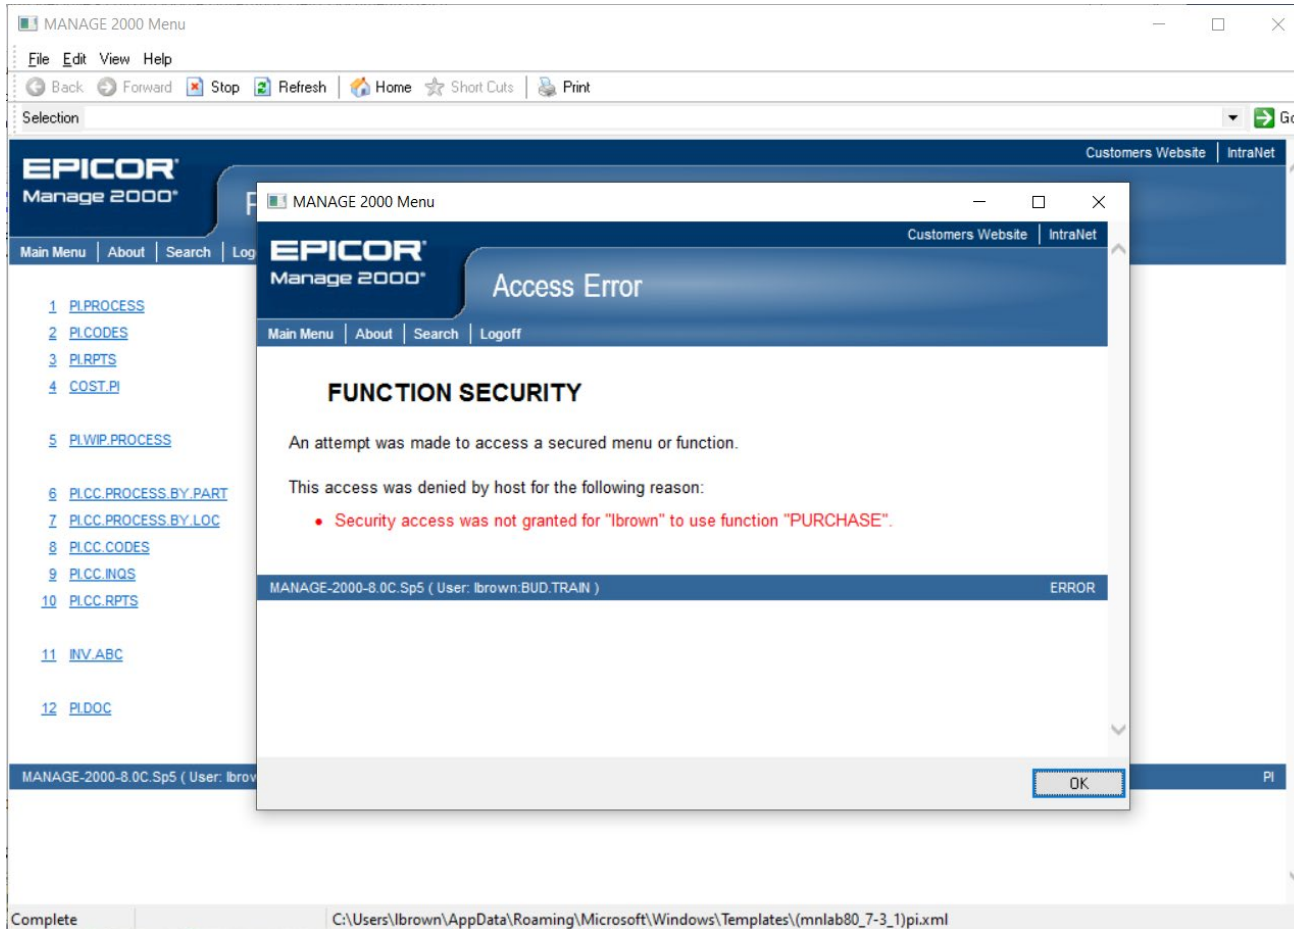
MANAGE 2000 Menu

File Edit View Help

Back Forward Stop Refresh Home Short Cuts Print

Selection

Go

Customers Website | IntraNet

EPICOR
Manage 2000

P

Main Menu | About | Search | Log

1 PI.PROCESS
2 PI.CODES
3 PI.RPTS
4 COST.PI

5 PI.WIP.PROCESS

6 PI.CC.PROCESS.BY.PART
7 PI.CC.PROCESS.BY.LOC
8 PI.CC.CODES
9 PI.CC.INQS
10 PI.CC.RPTS

11 INV.ABC

12 PI.DOC

MANAGE-2000-8.0C.Sp5 ( User: lbrow

PI

MANAGE 2000 Menu

Customers Website | IntraNet

EPICOR
Manage 2000

Access Error

Main Menu | About | Search | Logoff

FUNCTION SECURITY

An attempt was made to access a secured menu or function.

This access was denied by host for the following reason:

• Security access was not granted for "lbrown" to use function "PURCHASE".

MANAGE-2000-8.0C.Sp5 ( User: lbrown:BUD.TRAIN )

ERROR

OK

Complete

C:\Users\lbrown\AppData\Roaming\Microsoft\Windows\Templates\(mnlab80_7-3_1)pi.xml